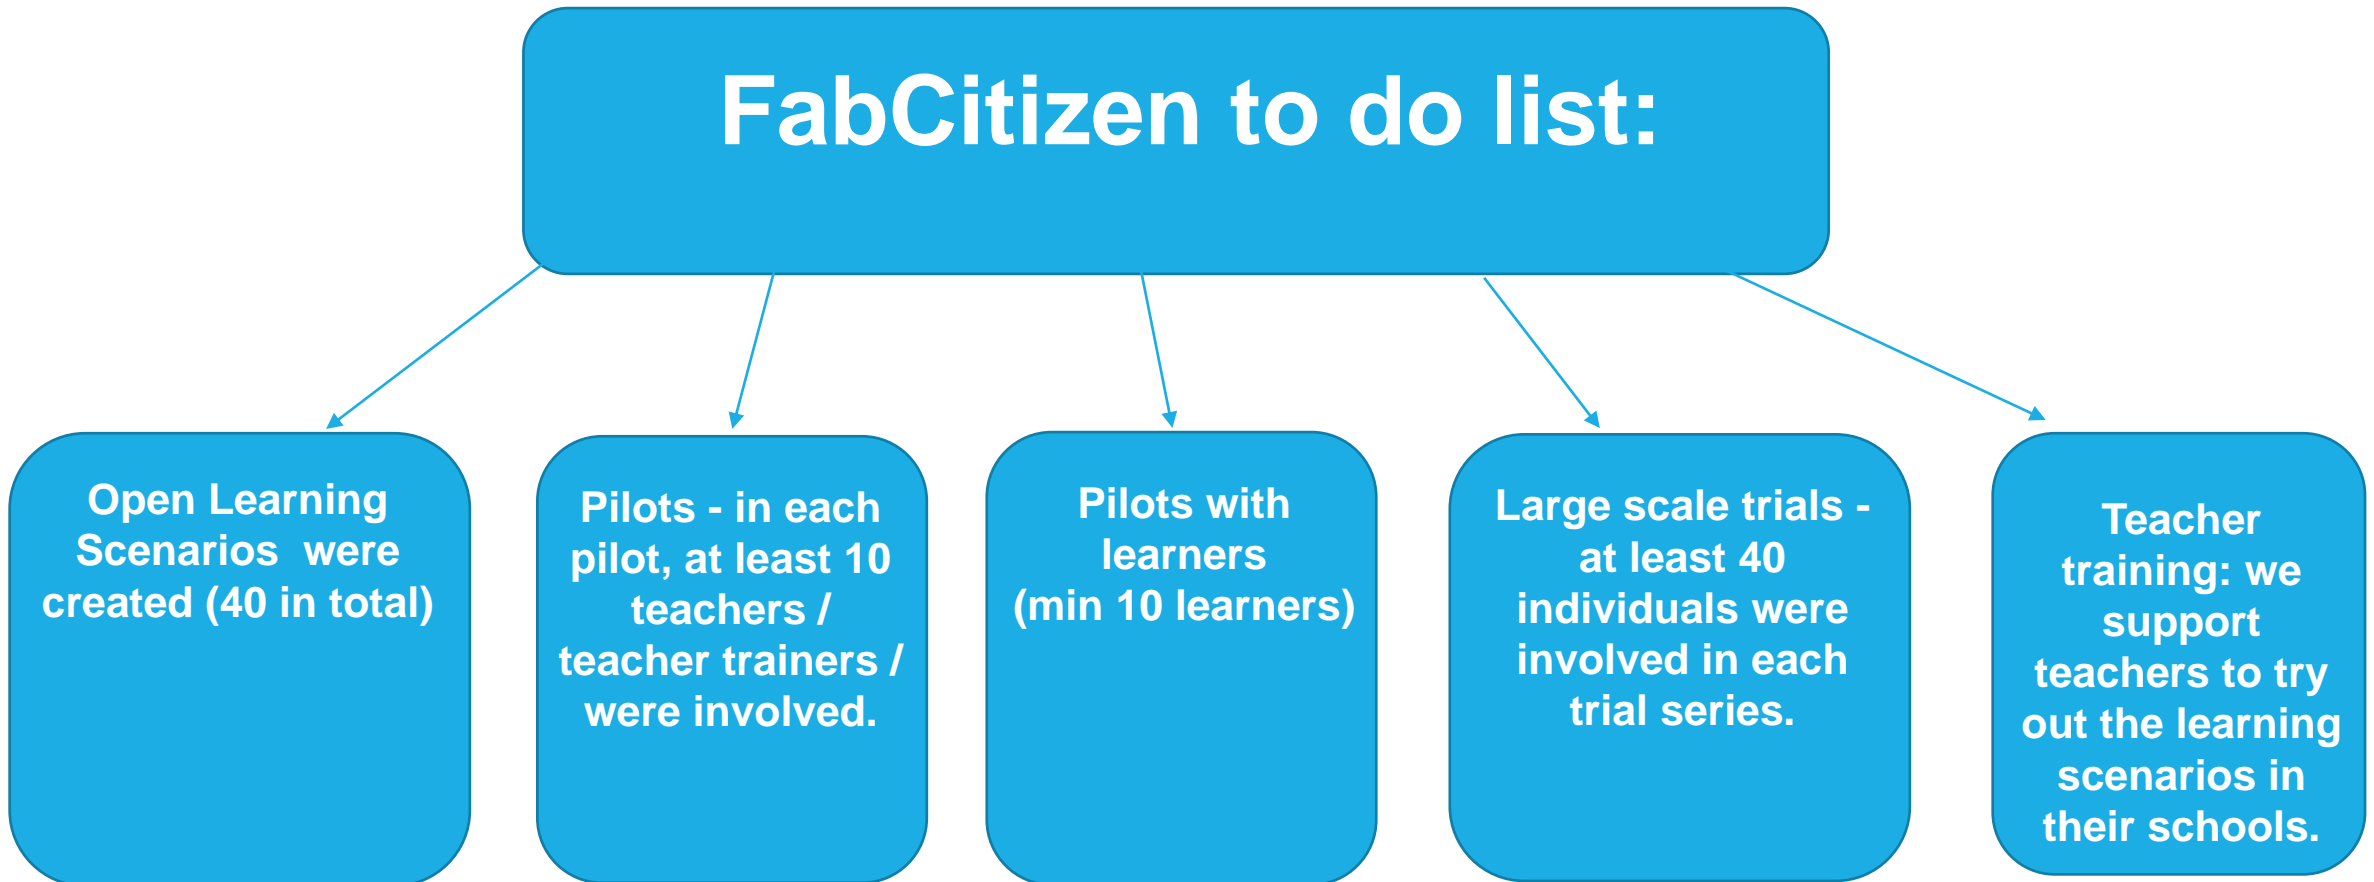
FabCitizen to do list:

Open Learning Scenarios were created (40 in total)

Pilots - in each pilot, at least 10 teachers / teacher trainers / were involved.

Pilots with learners (min 10 learners)

Large scale trials - at least 40 individuals were involved in each trial series.

Teacher training: we support teachers to try out the learning scenarios in their schools.